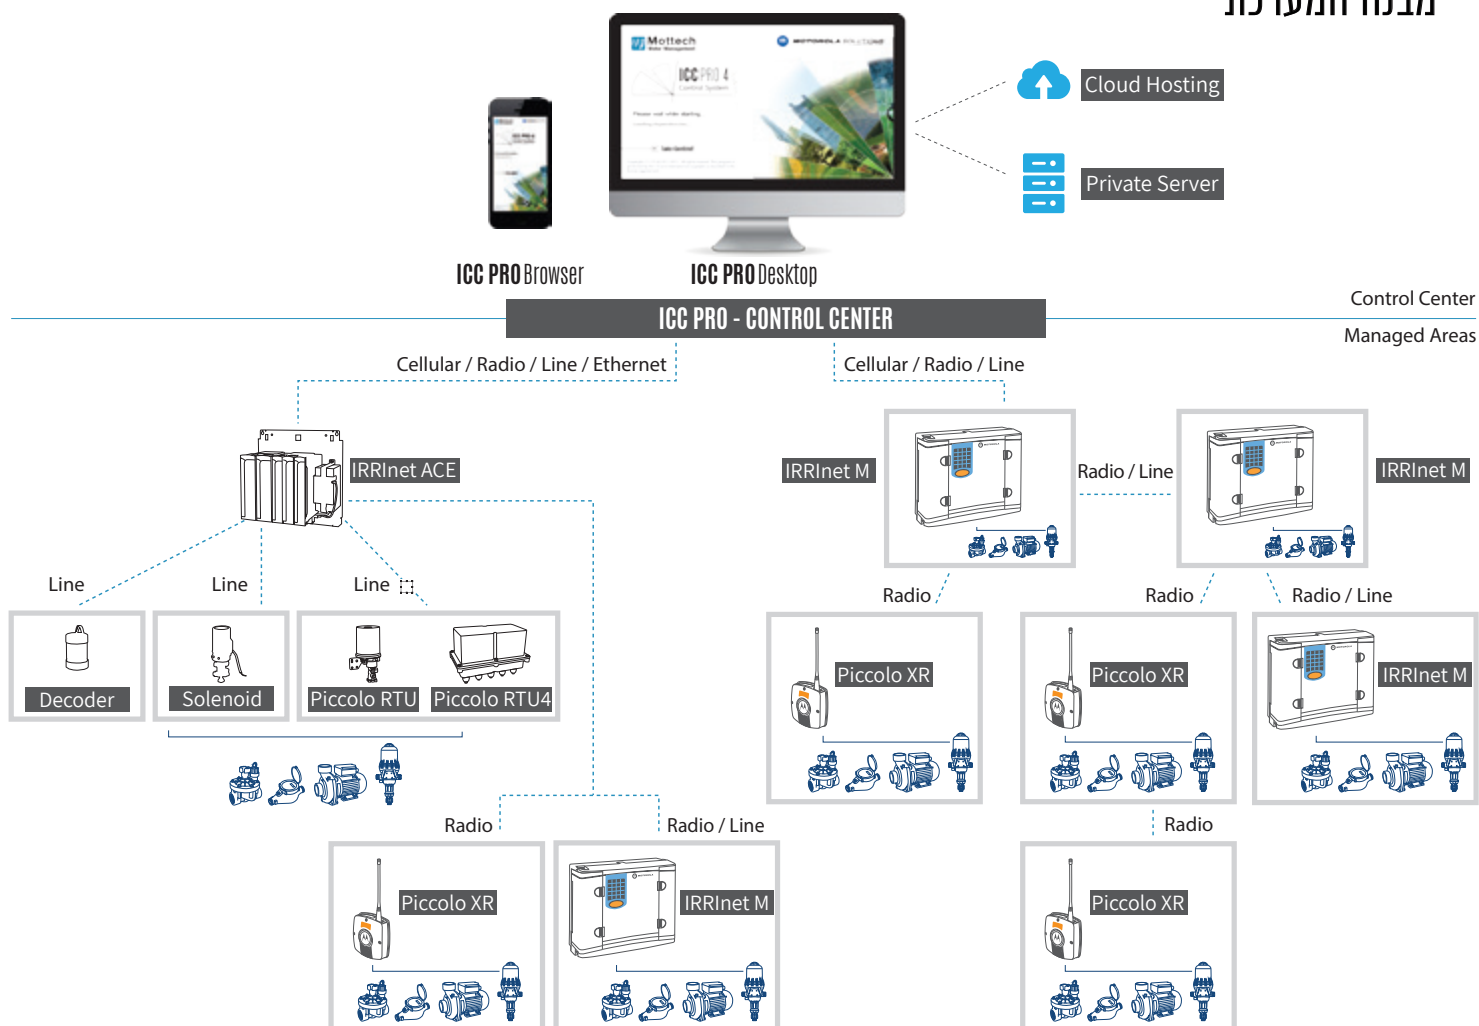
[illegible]

Cloud Hosting

Private Server

Mottech

ICC PRO 4

ICC PRO Browser

ICC PRO Desktop

Control Center

ICC PRO - CONTROL CENTER

Managed Areas

Cellular / Radio / Line / Ethernet

Cellular / Radio / Line

IRRInet ACE

IRRInet M

Radio / Line

IRRInet M

Line

Line

Line

Radio

Radio

Radio / Line

Decoder

Solenoid

Piccolo RTU

Piccolo RTU4

Piccolo XR

Piccolo XR

IRRInet M

Radio

Radio / Line

Radio

Piccolo XR

IRRInet M

Piccolo XR